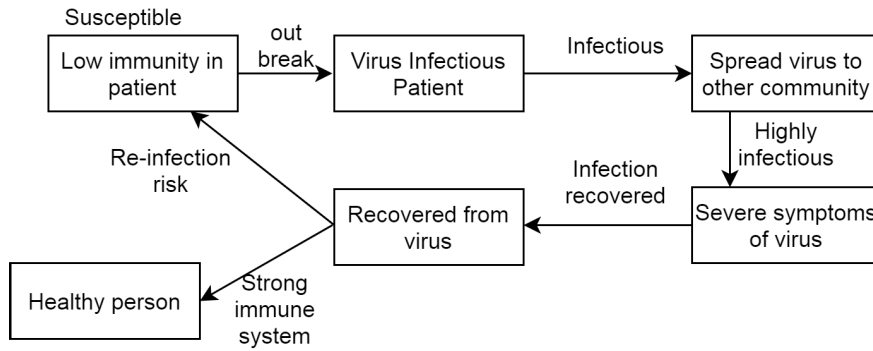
Susceptible

Low immunity in patient

out break

Virus Infectious Patient

Infectious

Spread virus to other community

Highly infectious

Severe symptoms of virus

Infection recovered

Recovered from virus

Re-infection risk

Strong immune system

Healthy person